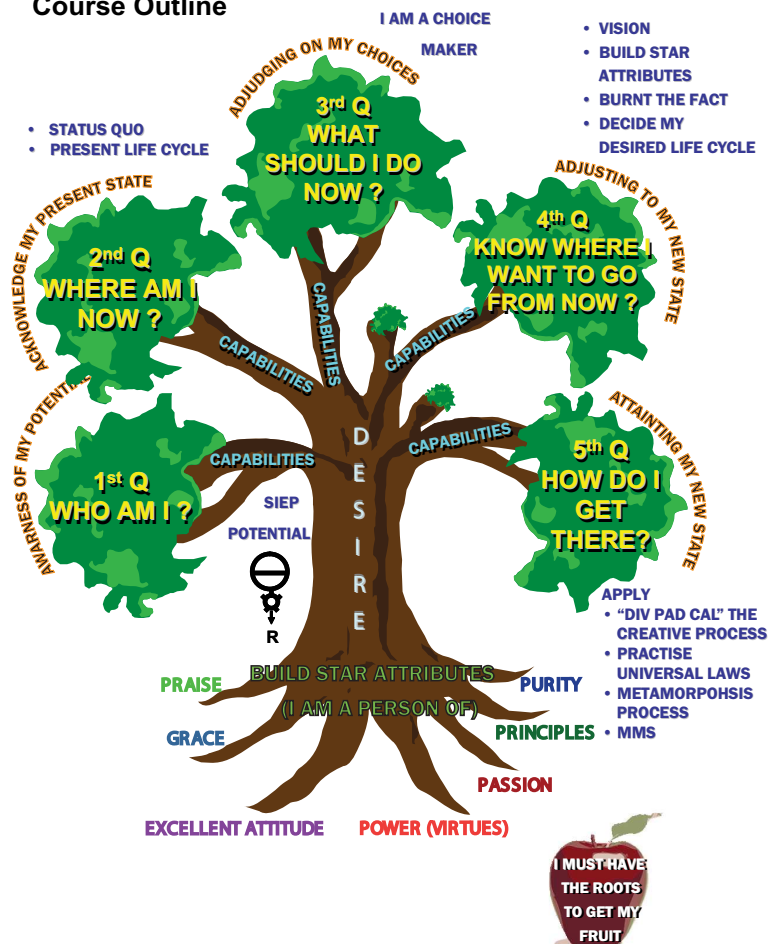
Course Outline

I AM A CHOICE MAKER

ADJUDGING ON MY CHOICES

3$^{rd}$ Q WHAT SHOULD I DO NOW ?

• VISION
• BUILD STAR ATTRIBUTES
• BURNT THE FACT
• DECIDE MY DESIRED LIFE CYCLE

• STATUS QUO
• PRESENT LIFE CYCLE

ACKNOWLEDGE MY PRESENT STATE

2$^{nd}$ Q WHERE AM I NOW ?

ADJUSTING TO MY NEW STATE

4$^{th}$ Q KNOW WHERE I WANT TO GO FROM NOW ?

CAPABILITIES

CAPABILITIES

CAPABILITIES

AWARNESS OF MY POTENT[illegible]

1$^{st}$ Q WHO AM I ?

CAPABILITIES

D E S I R E

CAPABILITIES

ATTAINTING MY NEW STATE

5$^{th}$ Q HOW DO I GET THERE?

SIEP

POTENTIAL

R

APPLY
• "DIV PAD CAL" THE CREATIVE PROCESS
• PRACTISE UNIVERSAL LAWS
• METAMORPHOSIS PROCESS
• MMS

BUILD STAR ATTRIBUTES
(I AM A PERSON OF)

PRAISE

PURITY

GRACE

PRINCIPLES

PASSION

EXCELLENT ATTITUDE

POWER (VIRTUES)

I MUST HAVE THE ROOTS TO GET MY FRUIT